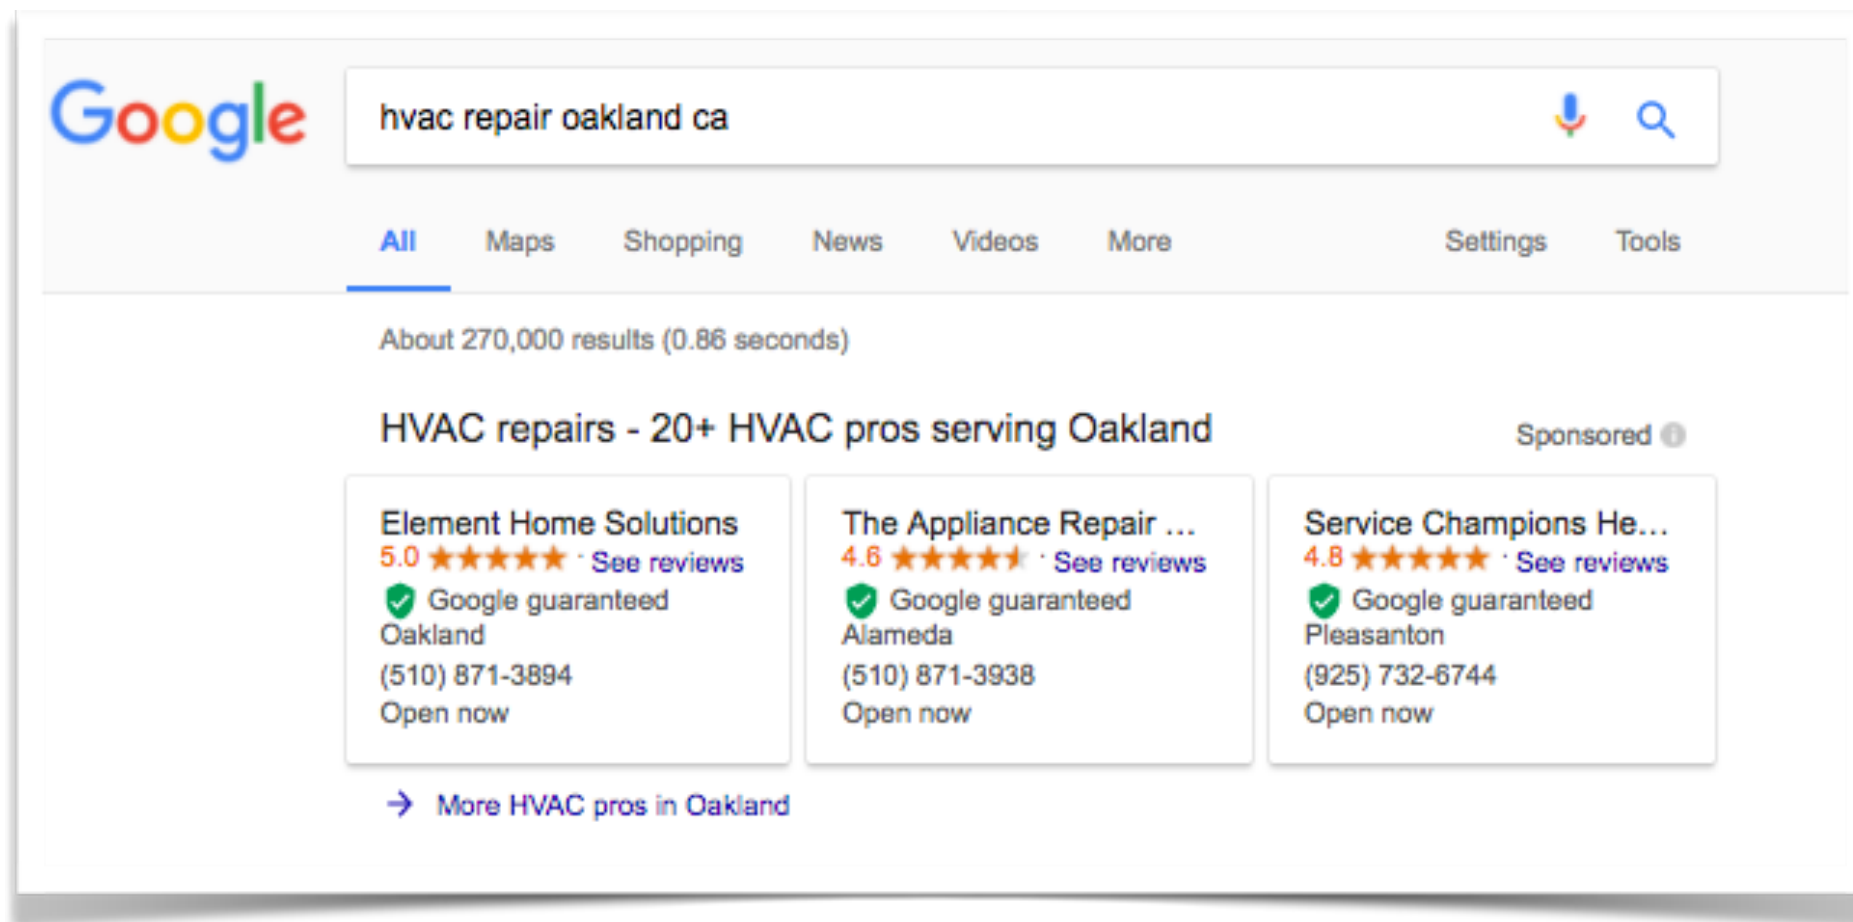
Google

hvac repair oakland ca

All Maps Shopping News Videos More Settings Tools

About 270,000 results (0.86 seconds)

HVAC repairs - 20+ HVAC pros serving Oakland

Sponsored

Element Home Solutions
5.0 ★★★★★ · See reviews
Google guaranteed
Oakland
(510) 871-3894
Open now

The Appliance Repair ...
4.6 ★★★★★ · See reviews
Google guaranteed
Alameda
(510) 871-3938
Open now

Service Champions He...
4.8 ★★★★★ · See reviews
Google guaranteed
Pleasanton
(925) 732-6744
Open now

More HVAC pros in Oakland